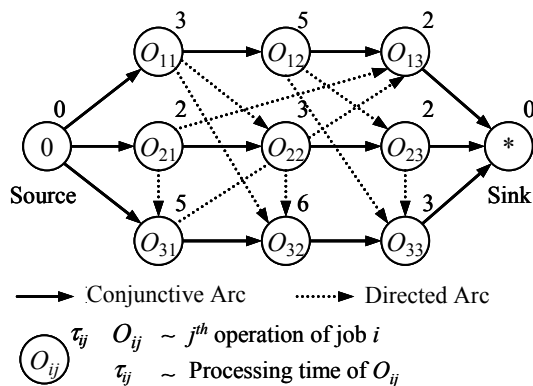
3 5 2

$O_{11}$ $O_{12}$ $O_{13}$

0 2 3 2 0

0 $O_{21}$ $O_{22}$ $O_{23}$ *

Source Sink

5 6 3

$O_{31}$ $O_{32}$ $O_{33}$

Conjunctive Arc Directed Arc

$O_{ij}$ $\tau_{ij}$ $O_{ij}$ ~ $j^{th}$ operation of job $i$

$\tau_{ij}$ ~ Processing time of $O_{ij}$